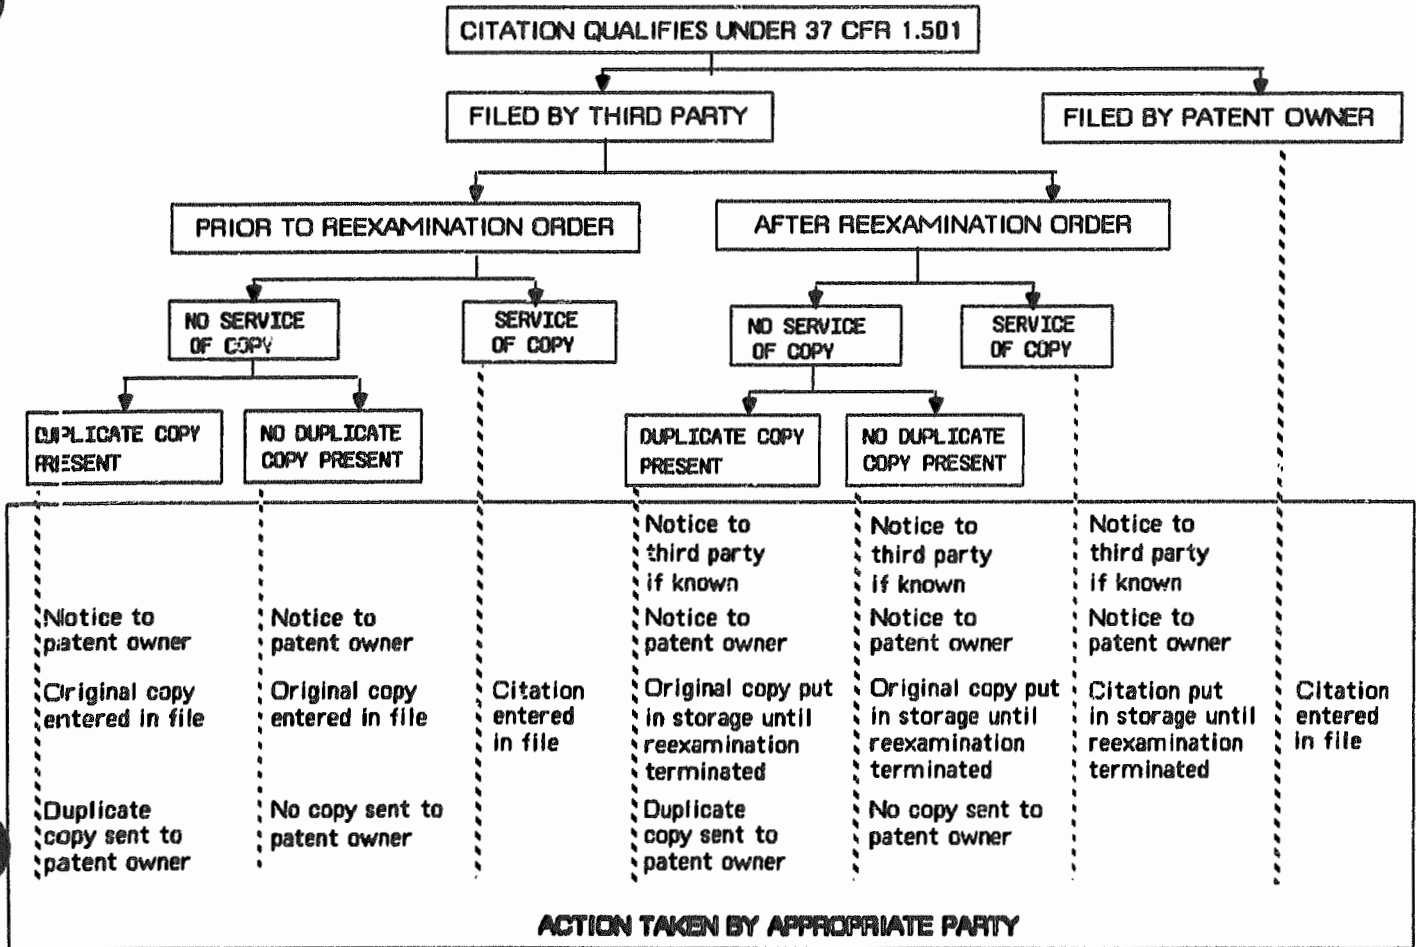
CITATION QUALIFIES UNDER 37 CFR 1.501

FILED BY THIRD PARTY

FILED BY PATENT OWNER

PRIOR TO REEXAMINATION ORDER

AFTER REEXAMINATION ORDER

NO SERVICE OF COPY

SERVICE OF COPY

NO SERVICE OF COPY

SERVICE OF COPY

DUPLICATE COPY PRESENT

NO DUPLICATE COPY PRESENT

DUPLICATE COPY PRESENT

NO DUPLICATE COPY PRESENT

Notice to patent owner

Original copy entered in file

Duplicate copy sent to patent owner

Notice to patent owner

Original copy entered in file

No copy sent to patent owner

Citation entered in file

Notice to third party if known

Notice to patent owner

Original copy put in storage until reexamination terminated

Duplicate copy sent to patent owner

Notice to third party if known

Notice to patent owner

Original copy put in storage until reexamination terminated

No copy sent to patent owner

Notice to third party if known

Notice to patent owner

Citation put in storage until reexamination terminated

Citation entered in file

ACTION TAKEN BY APPROPRIATE PARTY